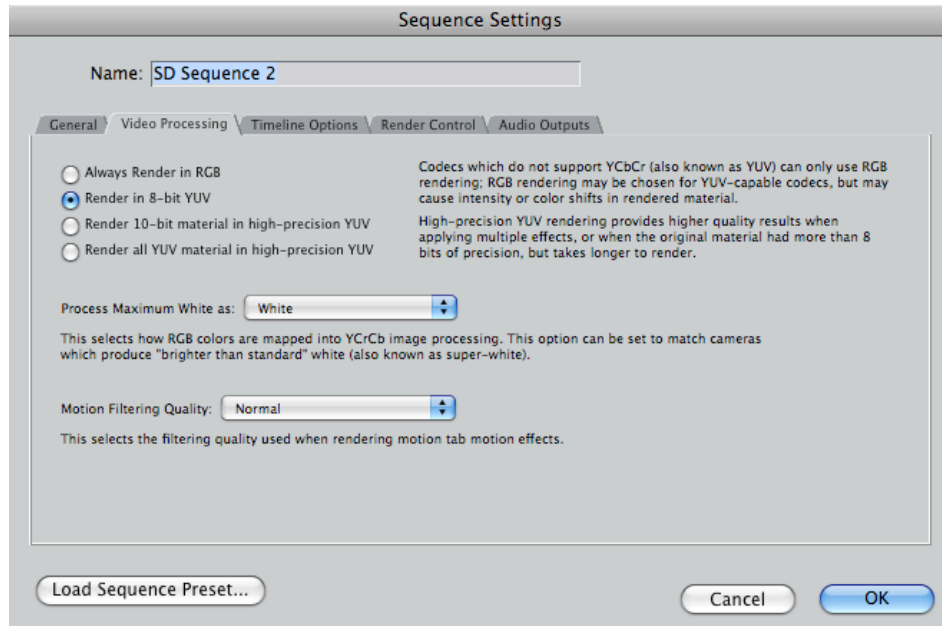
Sequence Settings

Name: SD Sequence 2

General | Video Processing | Timeline Options | Render Control | Audio Outputs

Always Render in RGB
Render in 8-bit YUV
Render 10-bit material in high-precision YUV
Render all YUV material in high-precision YUV

Codecs which do not support YCbCr (also known as YUV) can only use RGB rendering; RGB rendering may be chosen for YUV-capable codecs, but may cause intensity or color shifts in rendered material.

High-precision YUV rendering provides higher quality results when applying multiple effects, or when the original material had more than 8 bits of precision, but takes longer to render.

Process Maximum White as: White

This selects how RGB colors are mapped into YCrCb image processing. This option can be set to match cameras which produce "brighter than standard" white (also known as super-white).

Motion Filtering Quality: Normal

This selects the filtering quality used when rendering motion tab motion effects.

Load Sequence Preset...

Cancel

OK